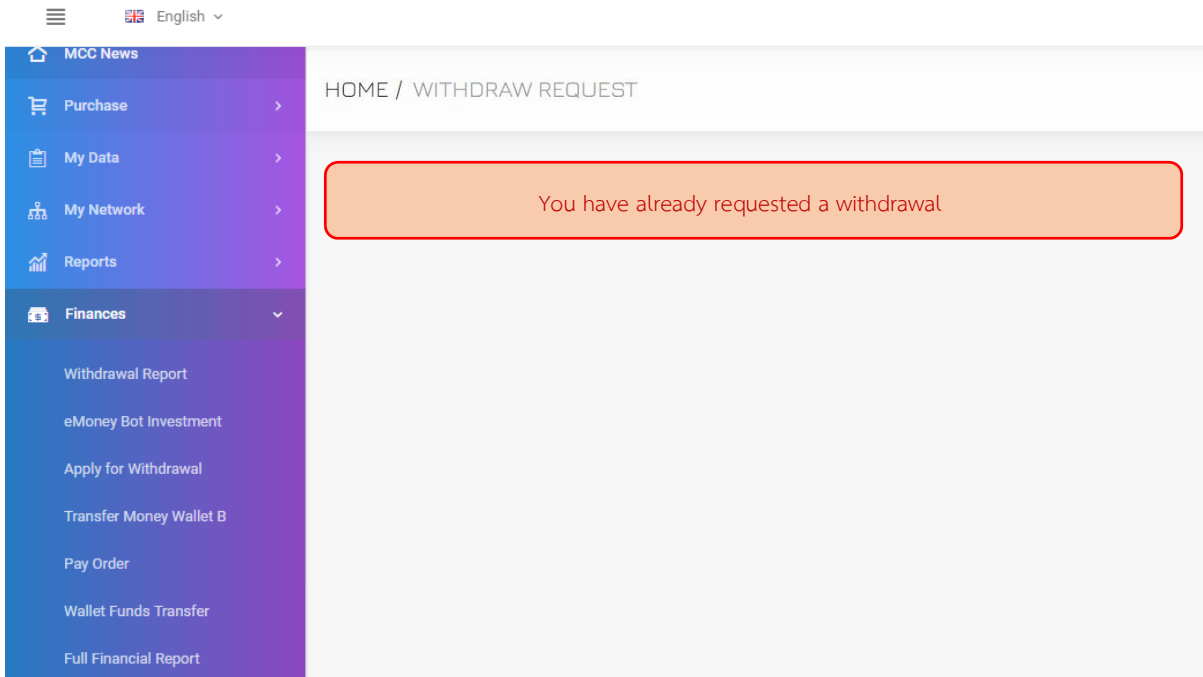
English

MCC News

Purchase

My Data

My Network

Reports

Finances

Withdrawal Report

eMoney Bot Investment

Apply for Withdrawal

Transfer Money Wallet B

Pay Order

Wallet Funds Transfer

Full Financial Report

HOME / WITHDRAW REQUEST

You have already requested a withdrawal